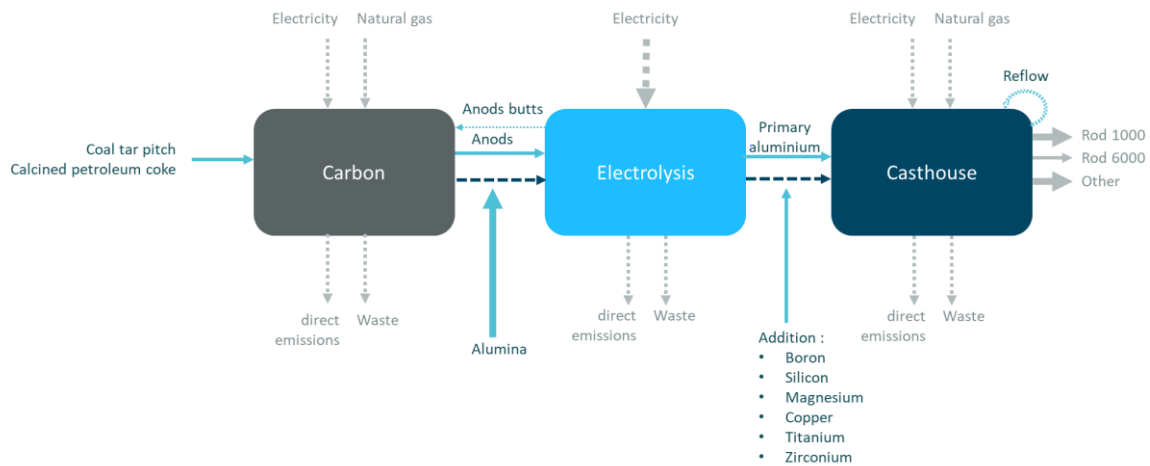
Electricity
Natural gas

Electricity

Electricity
Natural gas

Reflow

Anods butts

Anods

Primary aluminium

Coal tar pitch
Calcined petroleum coke

Carbon

Electrolysis

Casthouse

Rod 1000
Rod 6000
Other

direct emissions
Waste

Alumina

direct emissions
Waste

Addition :
• Boron
• Silicon
• Magnesium
• Copper
• Titanium
• Zirconium

direct emissions
Waste